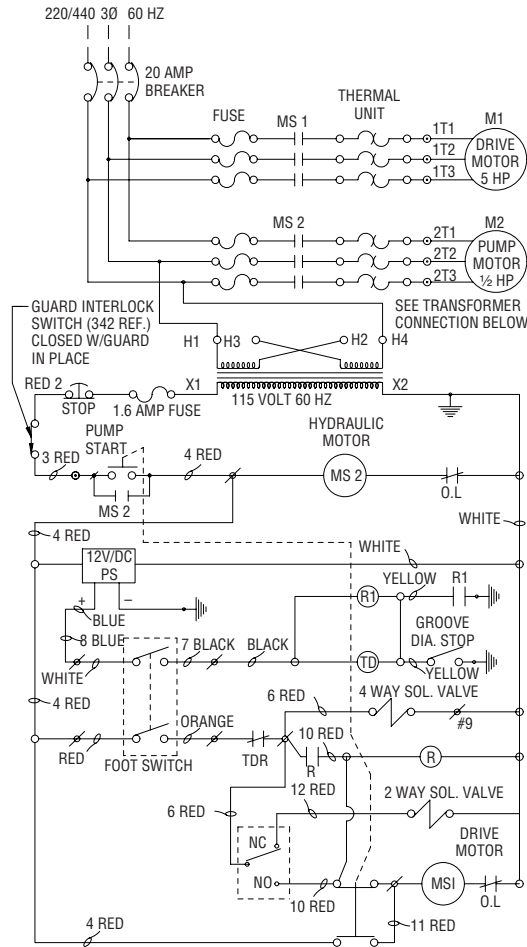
220/440 3Ø 60 HZ

20 AMP BREAKER

FUSE

MS 1

THERMAL UNIT

1T1
1T2
1T3

M1
DRIVE MOTOR 5 HP

MS 2

2T1
2T2
2T3

M2
PUMP MOTOR ½ HP

SEE TRANSFORMER CONNECTION BELOW

GUARD INTERLOCK SWITCH (342 REF.) CLOSED W/GUARD IN PLACE

H1 H3 H2 H4

RED 2
STOP
1.6 AMP FUSE
X1
115 VOLT 60 HZ
X2

PUMP START

HYDRAULIC MOTOR

3 RED
4 RED
MS 2
MS 2
O.L

WHITE
4 RED
WHITE
12V/DC PS
+ −
BLUE
YELLOW
R1
R1
8 BLUE
GROOVE DIA. STOP
7 BLACK
BLACK
TD
YELLOW
WHITE
4 RED
6 RED
4 WAY SOL. VALVE
#9
RED
ORANGE
FOOT SWITCH
TDR
10 RED
R
R
12 RED
6 RED
2 WAY SOL. VALVE
NC
DRIVE MOTOR
NO
MSI
O.L
10 RED
4 RED
11 RED